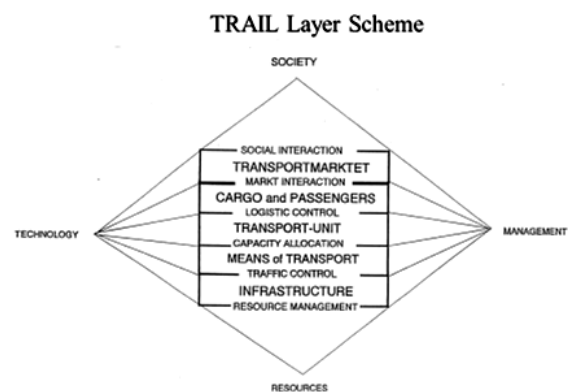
TRAIL Layer Scheme

SOCIETY

SOCIAL INTERACTION

TRANSPORTMARKTET

MARKT INTERACTION

CARGO and PASSENGERS

LOGISTIC CONTROL

TRANSPORT-UNIT

CAPACITY ALLOCATION

MEANS of TRANSPORT

TRAFFIC CONTROL

INFRASTRUCTURE

RESOURCE MANAGEMENT

TECHNOLOGY

MANAGEMENT

RESOURCES